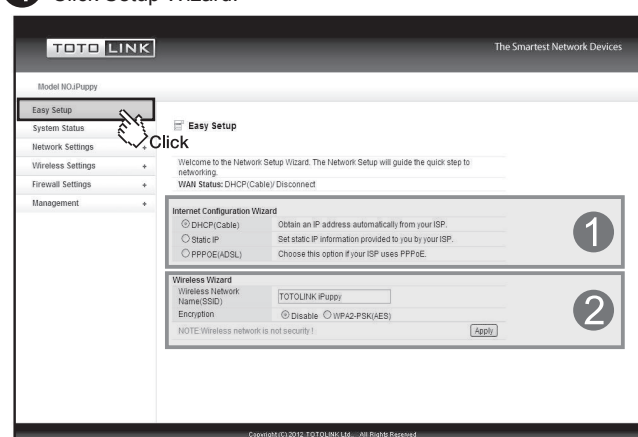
Click Setup Wizard.

TOTO LINK

The Smartest Network Devices

Model NO.iPuppy

Easy Setup
System Status
Network Settings
Wireless Settings +
Firewall Settings +
Management +

Click

Easy Setup

Welcome to the Network Setup Wizard. The Network Setup will guide the quick step to networking.
WAN Status: DHCP(Cable)/ Disconnect

Internet Configuration Wizard

| | |
|---|---|
| DHCP(Cable) | Obtain an IP address automatically from your ISP. |
| Static IP | Set static IP information provided to you by your ISP. |
| PPPOE(ADSL) | Choose this option if your ISP uses PPPoE. |

1

Wireless Wizard

| | |
|---|---|
| Wireless Network Name(SSID) | TOTOLINK iPuppy |
| Encryption | Disable WPA2-PSK(AES) |

NOTE:Wireless network is not security !

Apply

2

Copyright (C) 2012 TOTOLINK Ltd., All Rights Reserved